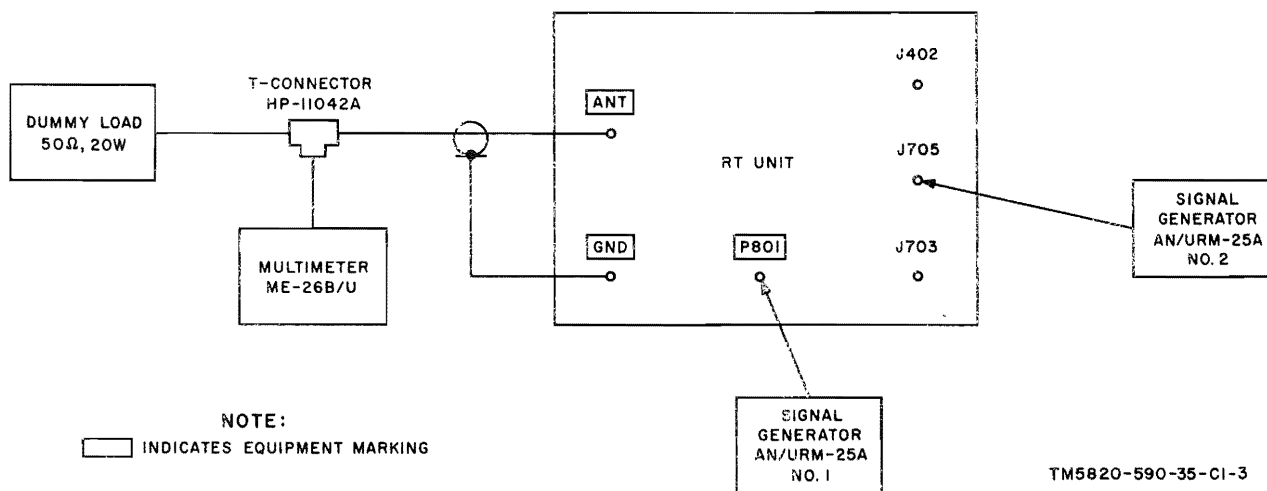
DUMMY LOAD
50Ω, 20W

T-CONNECTOR
HP-11042A

MULTIMETER
ME-26B/U

ANT

GND

P801

RT UNIT

J402

J705

J703

SIGNAL
GENERATOR
AN/URM-25A
NO. 2

SIGNAL
GENERATOR
AN/URM-25A
NO. 1

NOTE:
INDICATES EQUIPMENT MARKING

TM5820-590-35-C1-3